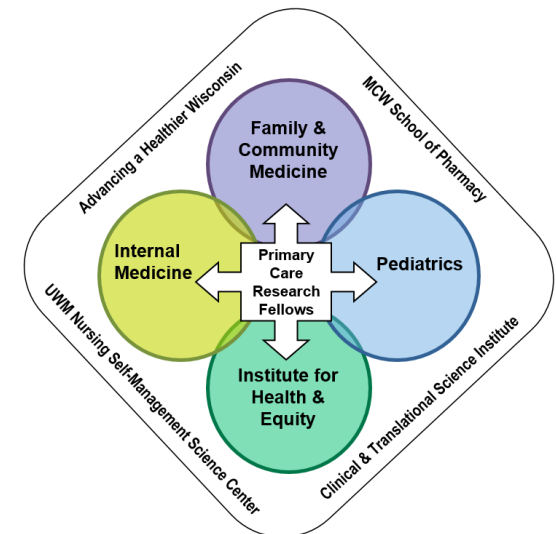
Advancing a Healthier Wisconsin

MCW School of Pharmacy

Family & Community Medicine

Internal Medicine

Primary Care Research Fellows

Pediatrics

Institute for Health & Equity

UWM Nursing Self-Management Science Center

Clinical & Translational Science Institute